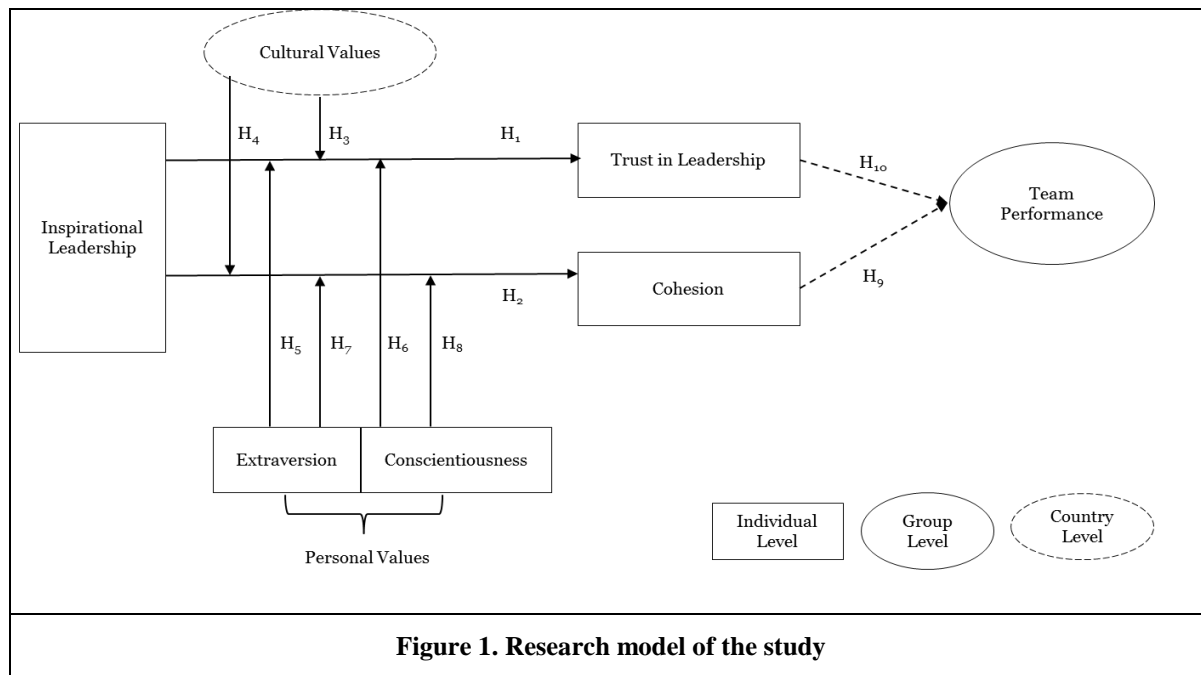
Cultural Values

$H_4$

$H_3$

$H_1$

Trust in Leadership

$H_{10}$

Inspirational Leadership

Team Performance

$H_2$

Cohesion

$H_9$

$H_5$

$H_7$

$H_6$

$H_8$

Extraversion

Conscientiousness

Personal Values

Individual Level

Group Level

Country Level

**Figure 1. Research model of the study**